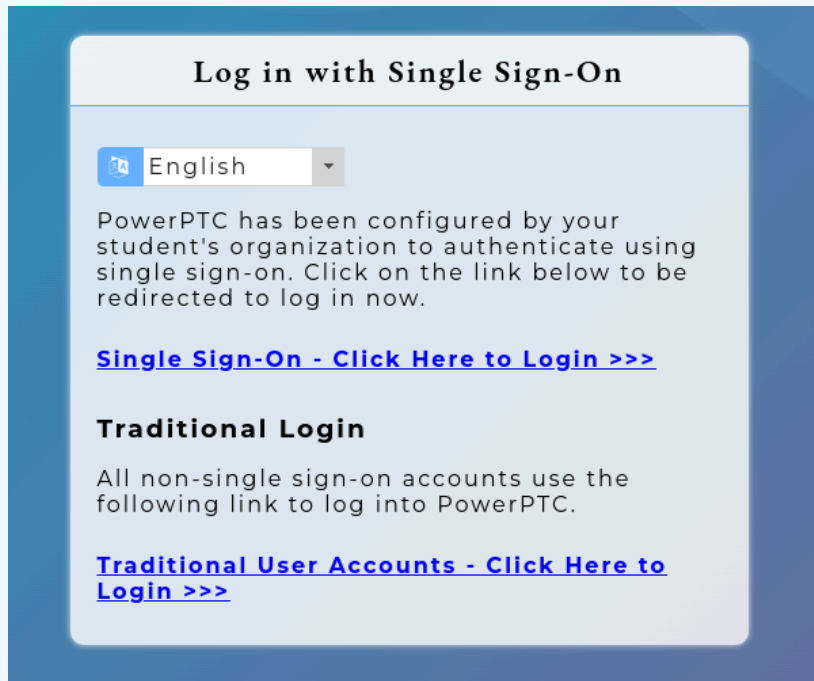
Log in with Single Sign-On

English

PowerPTC has been configured by your student's organization to authenticate using single sign-on. Click on the link below to be redirected to log in now.

Single Sign-On - Click Here to Login >>>

Traditional Login

All non-single sign-on accounts use the following link to log into PowerPTC.

Traditional User Accounts - Click Here to Login >>>